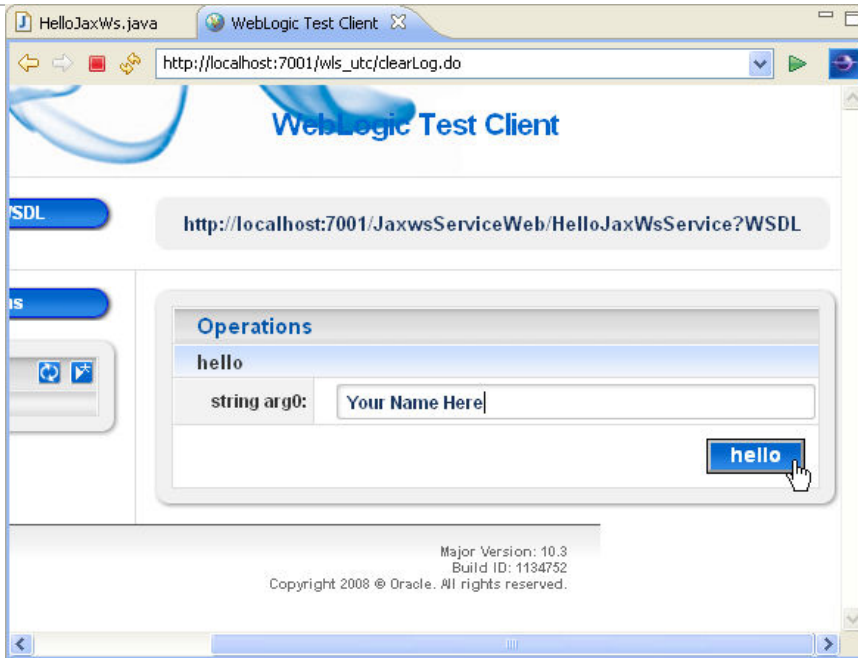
HelloJaxWs.java

WebLogic Test Client

http://localhost:7001/wls_utc/clearLog.do

WebLogic Test Client

SDL

http://localhost:7001/JaxwsServiceWeb/HelloJaxWsService?WSDL

ns

Operations

hello

string arg0: Your Name Here

hello

Major Version: 10.3
Build ID: 1134752
Copyright 2008 © Oracle. All rights reserved.